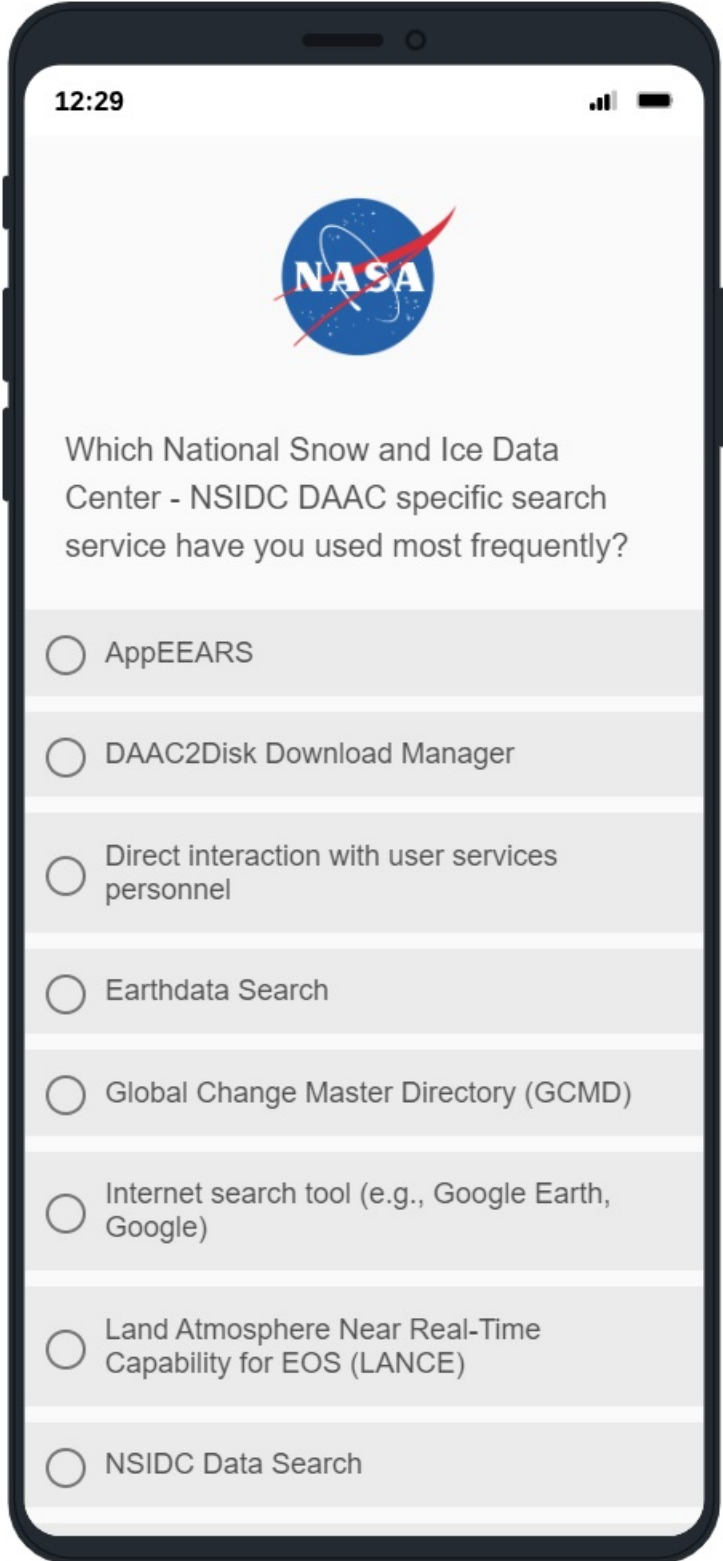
12:29

NASA

Which National Snow and Ice Data Center - NSIDC DAAC specific search service have you used most frequently?

AppEEARS

DAAC2Disk Download Manager

Direct interaction with user services personnel

Earthdata Search

Global Change Master Directory (GCMD)

Internet search tool (e.g., Google Earth, Google)

Land Atmosphere Near Real-Time Capability for EOS (LANCE)

NSIDC Data Search